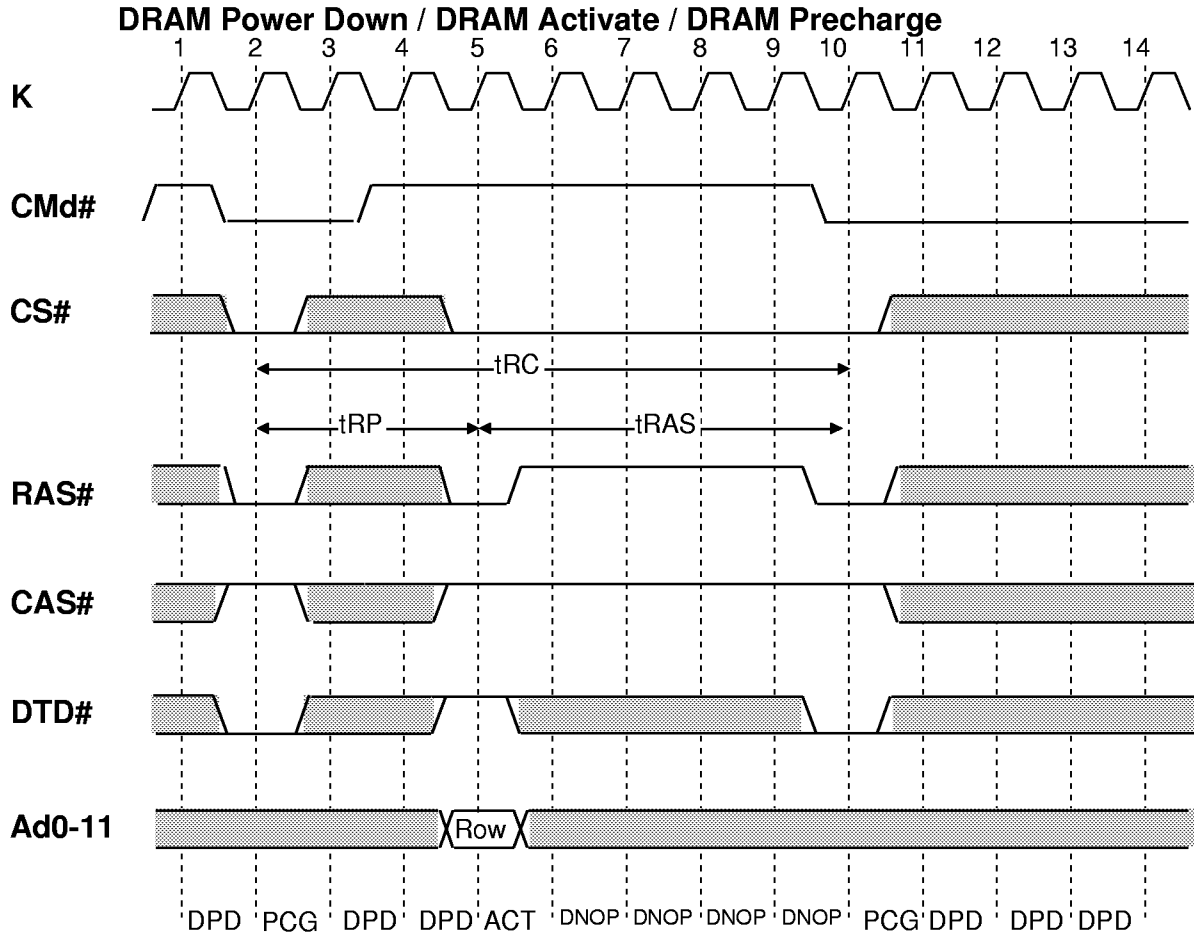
DRAM Power Down / DRAM Activate / DRAM Precharge

1 2 3 4 5 6 7 8 9 10 11 12 13 14

K

CMd#

CS#

tRC

tRP

tRAS

RAS#

CAS#

DTD#

Ad0-11

Row

DPD PCG DPD DPD ACT DNOP DNOP DNOP DNOP PCG DPD DPD DPD